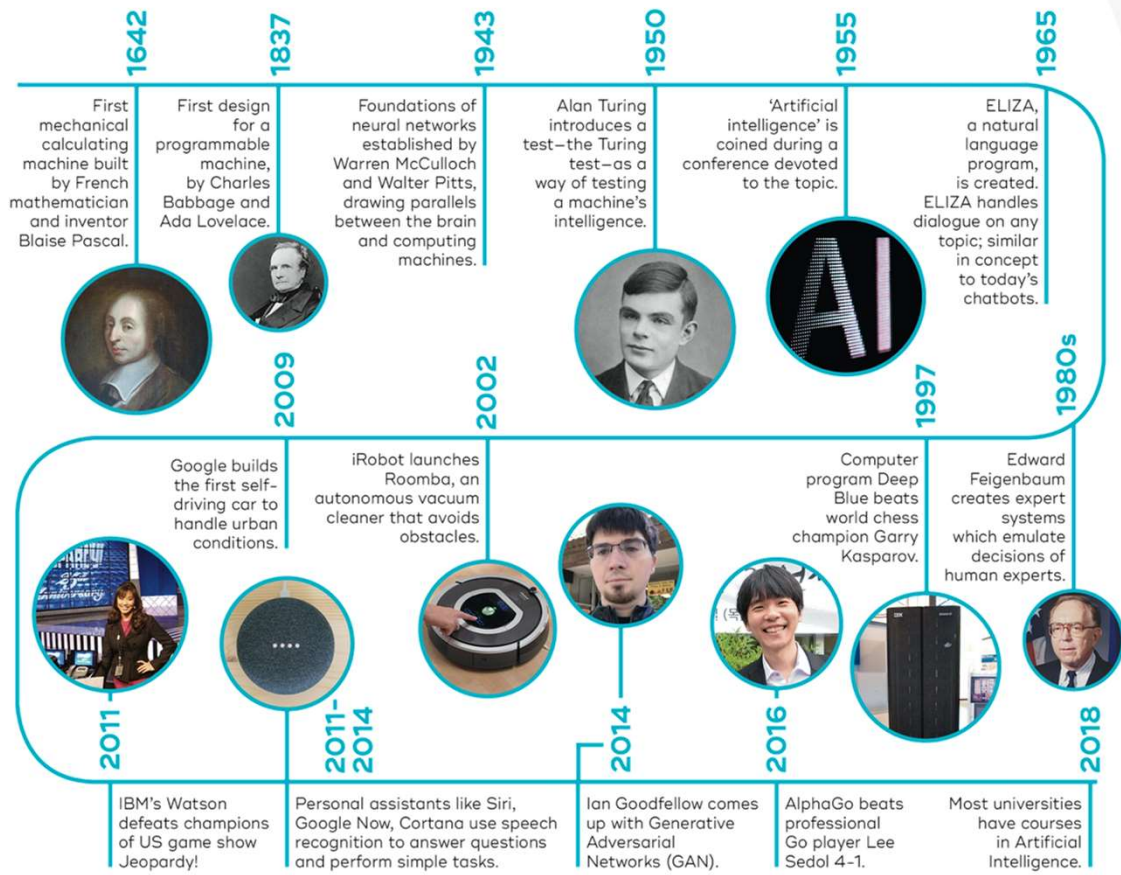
1642

First mechanical calculating machine built by French mathematician and inventor Blaise Pascal.

1837

First design for a programmable machine, by Charles Babbage and Ada Lovelace.

1943

Foundations of neural networks established by Warren McCulloch and Walter Pitts, drawing parallels between the brain and computing machines.

1950

Alan Turing introduces a test—the Turing test—as a way of testing a machine's intelligence.

1955

'Artificial intelligence' is coined during a conference devoted to the topic.

AI

1965

ELIZA, a natural language program, is created. ELIZA handles dialogue on any topic; similar in concept to today's chatbots.

1980s

Edward Feigenbaum creates expert systems which emulate decisions of human experts.

1997

Computer program Deep Blue beats world chess champion Garry Kasparov.

IBM

2002

iRobot launches Roomba, an autonomous vacuum cleaner that avoids obstacles.

2009

Google builds the first self-driving car to handle urban conditions.

2011

IBM's Watson defeats champions of US game show Jeopardy!

2011-2014

Personal assistants like Siri, Google Now, Cortana use speech recognition to answer questions and perform simple tasks.

2014

Ian Goodfellow comes up with Generative Adversarial Networks (GAN).

2016

AlphaGo beats professional Go player Lee Sedol 4-1.

2018

Most universities have courses in Artificial Intelligence.